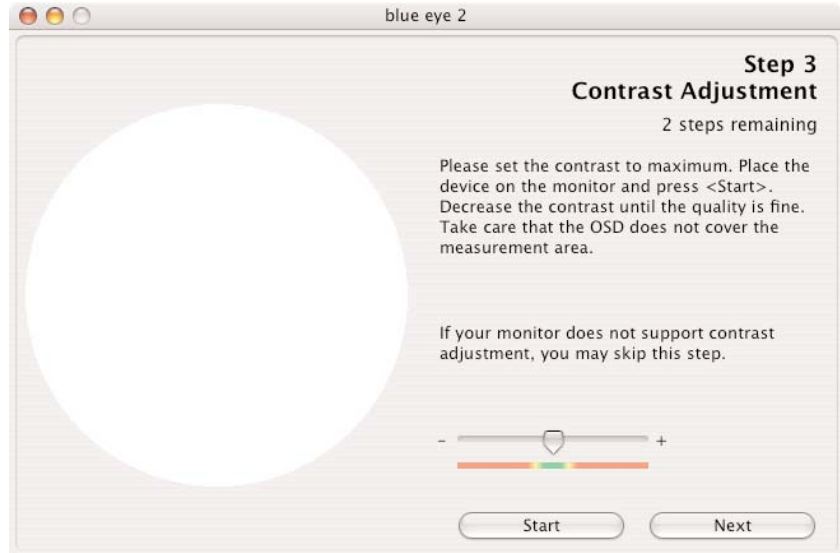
blue eye 2

Step 3
Contrast Adjustment

2 steps remaining

Please set the contrast to maximum. Place the device on the monitor and press <Start>. Decrease the contrast until the quality is fine. Take care that the OSD does not cover the measurement area.

If your monitor does not support contrast adjustment, you may skip this step.

- +

Start

Next